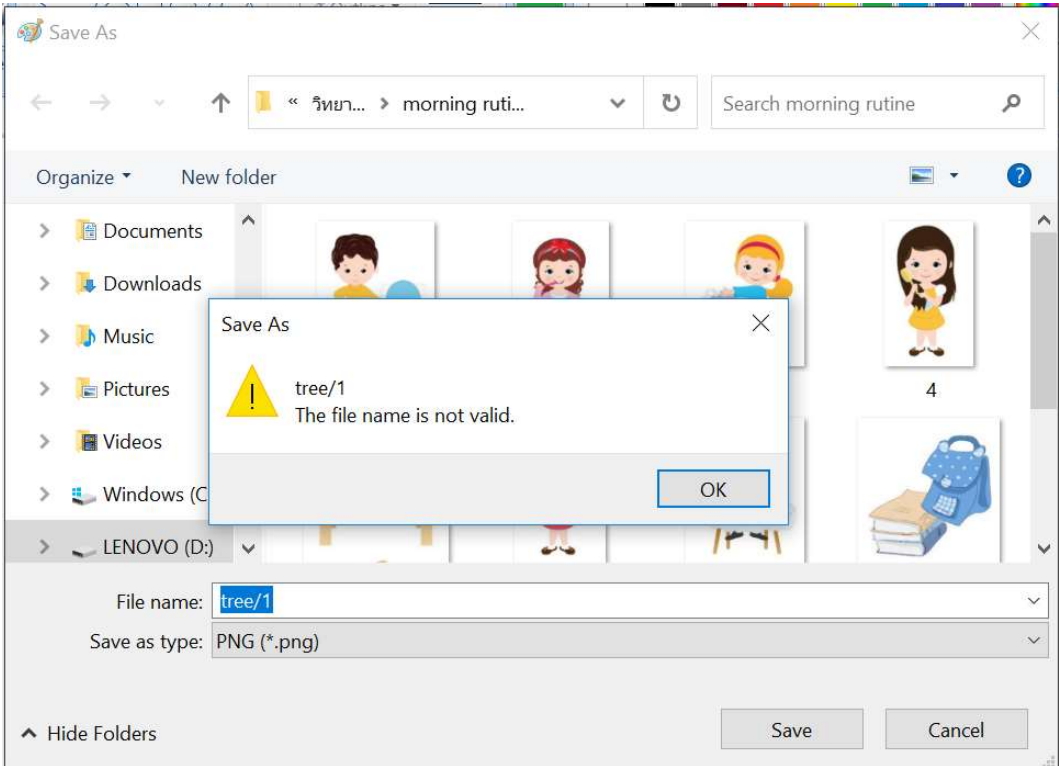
Save As

« วิทยา... > morning ruti...

Search morning rutine

Organize ▾ New folder

Documents
Downloads
Music
Pictures
Videos
Windows (C
LENOVO (D:)

4

Save As

tree/1
The file name is not valid.

OK

File name: tree/1
Save as type: PNG (*.png)

Hide Folders

Save

Cancel